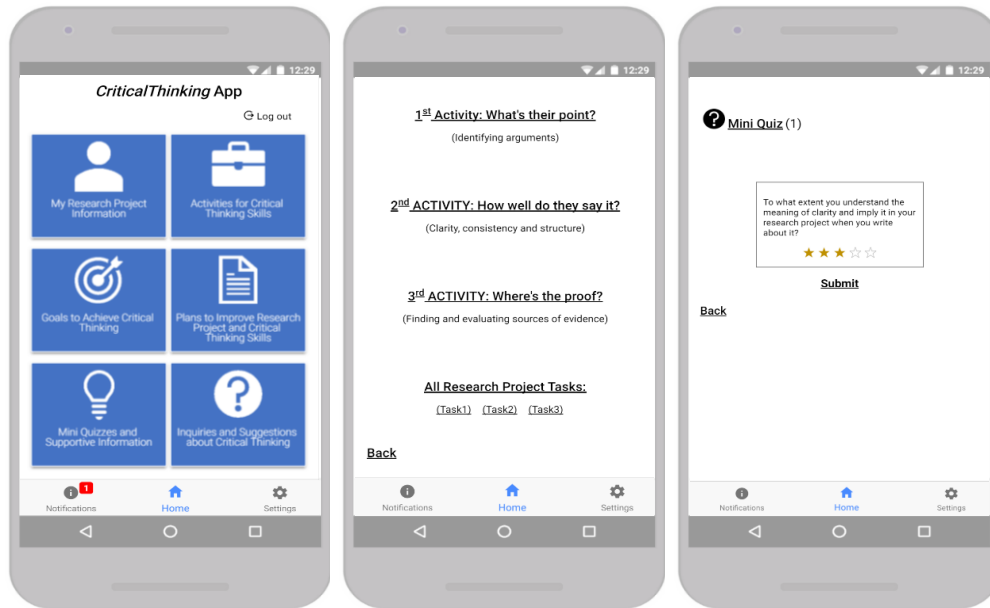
12:29

CriticalThinking App

Log out

My Research Project Information

Activities for Critical Thinking Skills

Goals to Achieve Critical Thinking

Plans to Improve Research Project and Critical Thinking Skills

Mini Quizzes and Supportive Information

Inquiries and Suggestions about Critical Thinking

1
Notifications Home Settings

12:29

1$^{st}$ Activity: What's their point?

(Identifying arguments)

2$^{nd}$ ACTIVITY: How well do they say it?

(Clarity, consistency and structure)

3$^{rd}$ ACTIVITY: Where's the proof?

(Finding and evaluating sources of evidence)

All Research Project Tasks:

(Task1) (Task2) (Task3)

Back

Notifications Home Settings

12:29

Mini Quiz (1)

To what extent you understand the meaning of clarity and imply it in your research project when you write about it?

Submit

Back

Notifications Home Settings